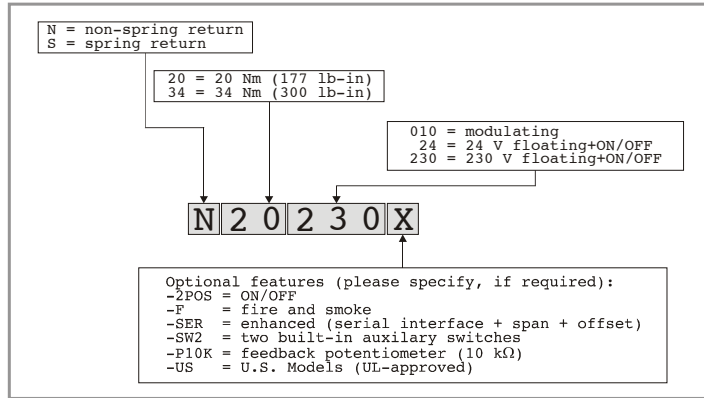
N = non-spring return
S = spring return

20 = 20 Nm (177 lb-in)
34 = 34 Nm (300 lb-in)

010 = modulating
24 = 24 V floating+ON/OFF
230 = 230 V floating+ON/OFF

N 2 0 2 3 0 X

Optional features (please specify, if required):
-2POS = ON/OFF
-F = fire and smoke
-SER = enhanced (serial interface + span + offset)
-SW2 = two built-in auxilary switches
-P10K = feedback potentiometer (10 kΩ)
-US = U.S. Models (UL-approved)